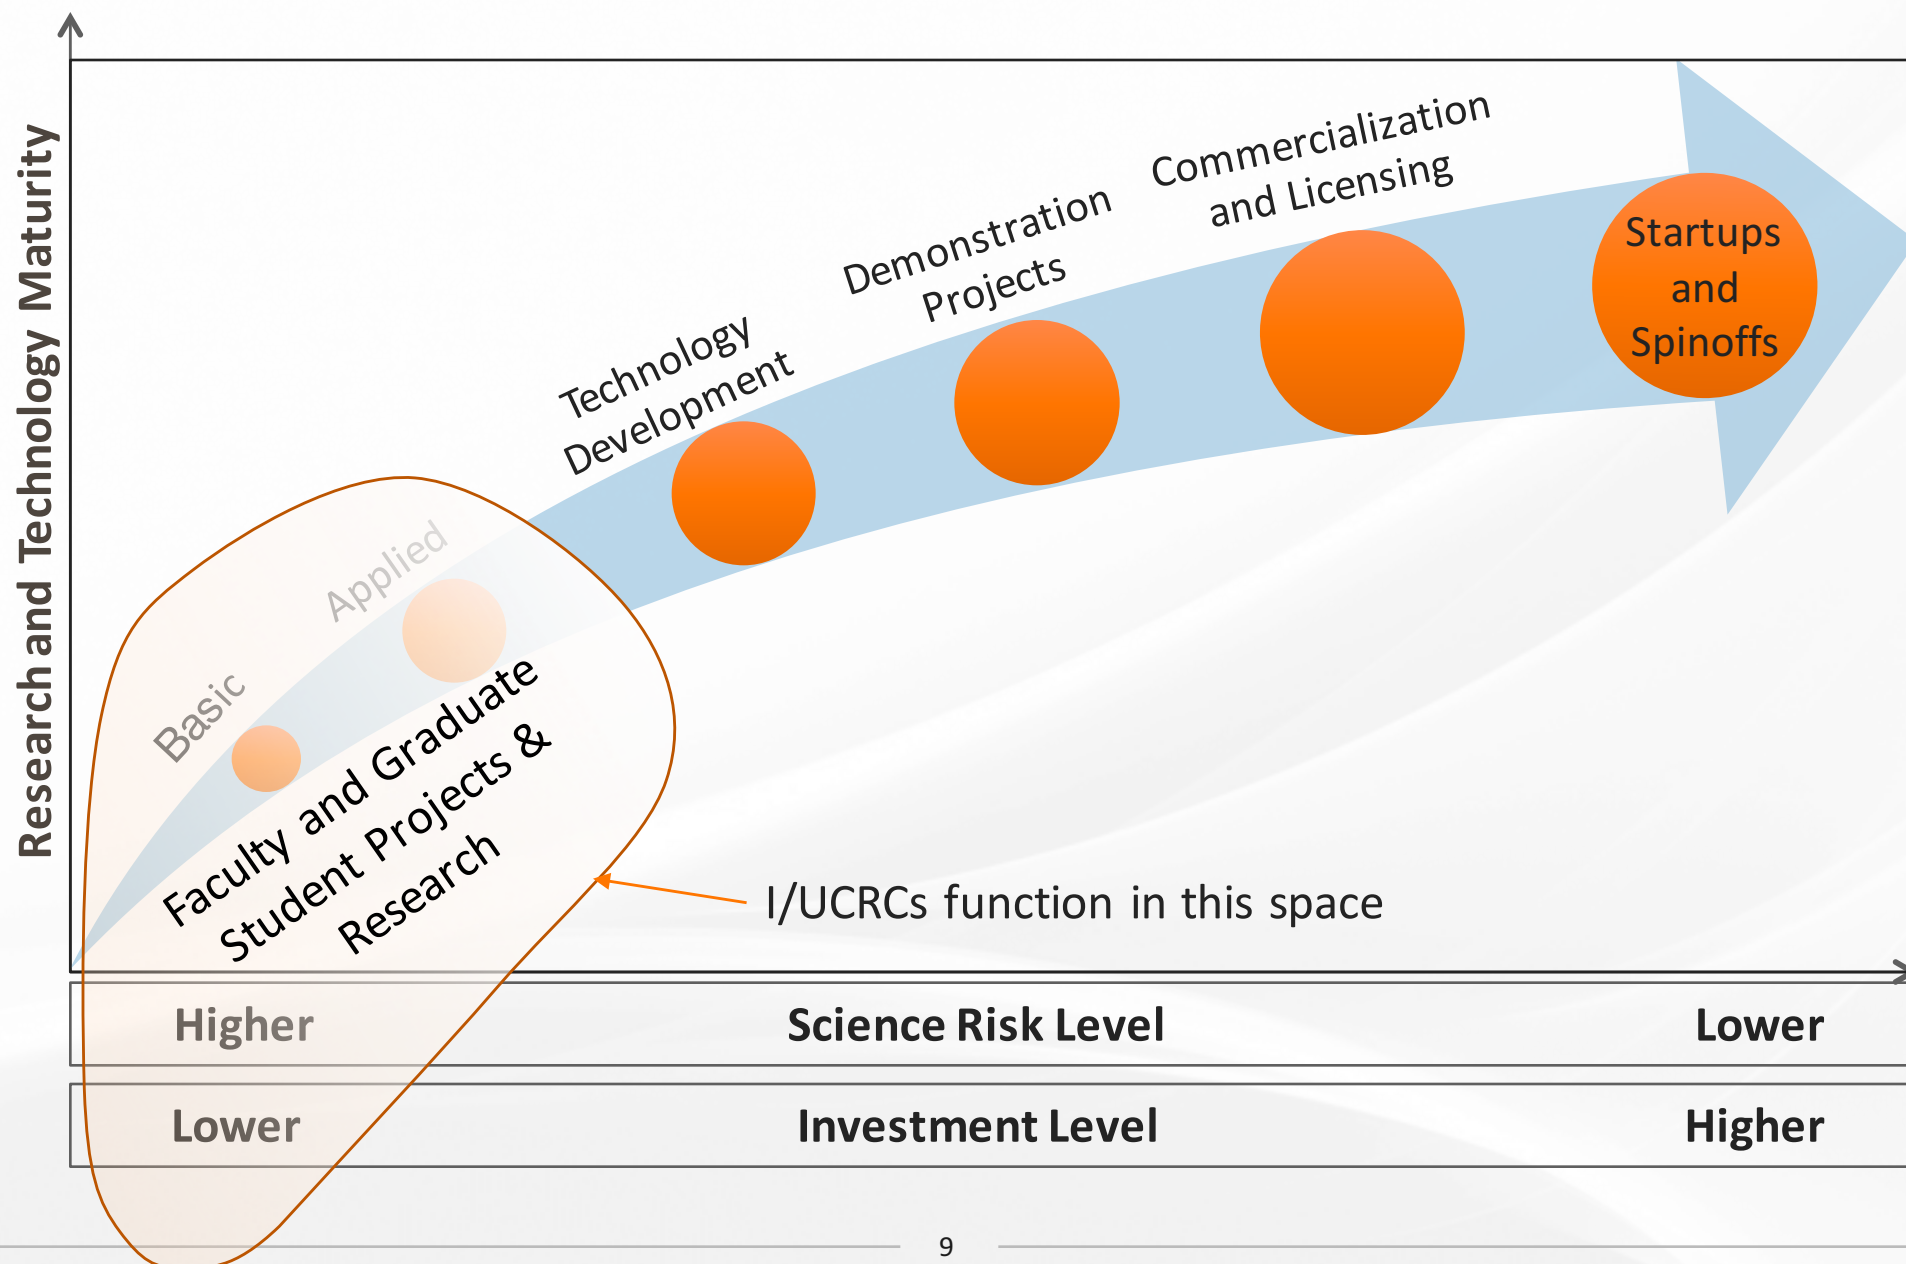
Research and Technology Maturity

Commercialization and Licensing

Demonstration Projects

Technology Development

Startups and Spinoffs

Applied

Basic

Faculty and Graduate Student Projects & Research

I/UCRCs function in this space

| Higher | Science Risk Level | Lower |
|---|---|---|
| Lower | Investment Level | Higher |

9